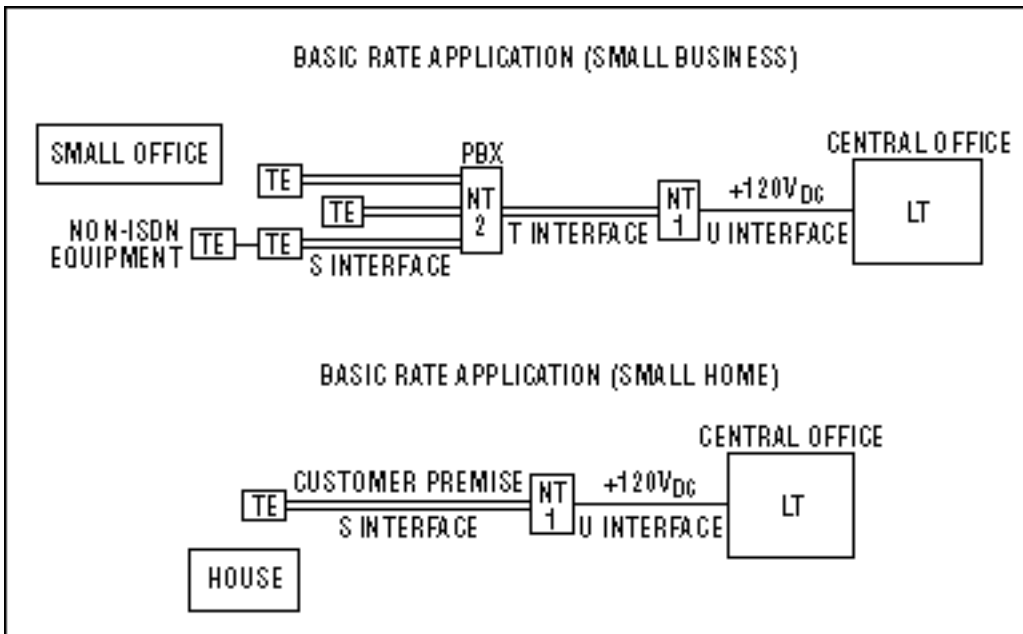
BASIC RATE APPLICATION (SMALL BUSINESS)

SMALL OFFICE

PBX

CENTRAL OFFICE

TE

TE

NT 2

NT 1

$+120V_{DC}$

LT

NON-ISDN EQUIPMENT

TE

TE

T INTERFACE

U INTERFACE

S INTERFACE

BASIC RATE APPLICATION (SMALL HOME)

CENTRAL OFFICE

TE

CUSTOMER PREMISE

NT 1

$+120V_{DC}$

LT

S INTERFACE

U INTERFACE

HOUSE